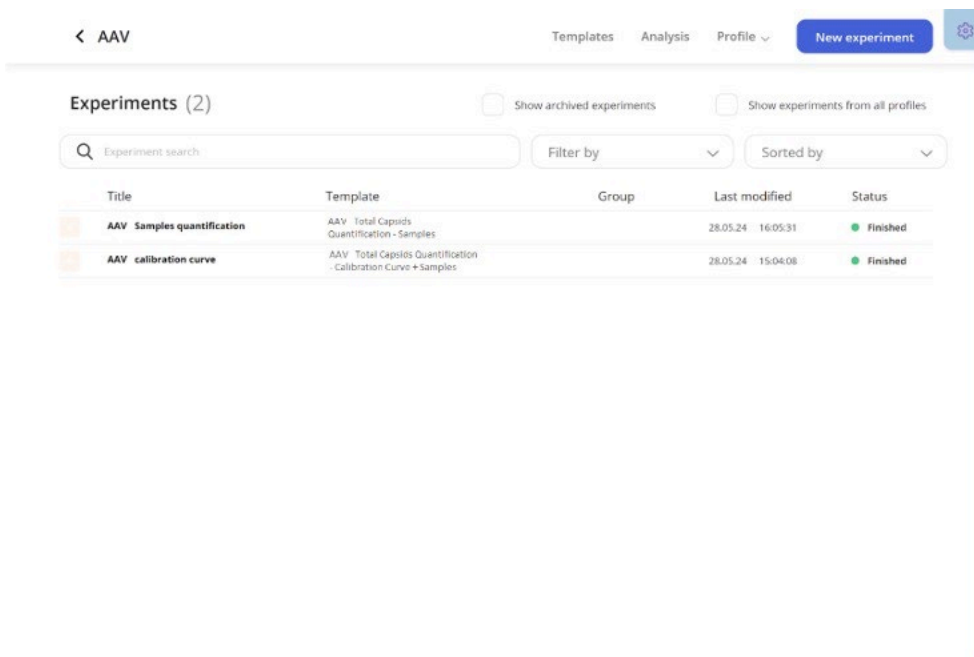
< AAV

Templates Analysis Profile New experiment

Experiments (2)

Show archived experiments

Show experiments from all profiles

Experiment search

Filter by

Sorted by

| Title | Template | Group | Last modified | Status |
|---|---|---|---|---|
| AAV Samples quantification | AAV Total Capsids Quantification - Samples | | 28.05.24 16:05:31 | Finished |
| AAV calibration curve | AAV Total Capsids Quantification - Calibration Curve + Samples | | 28.05.24 15:04:08 | Finished |